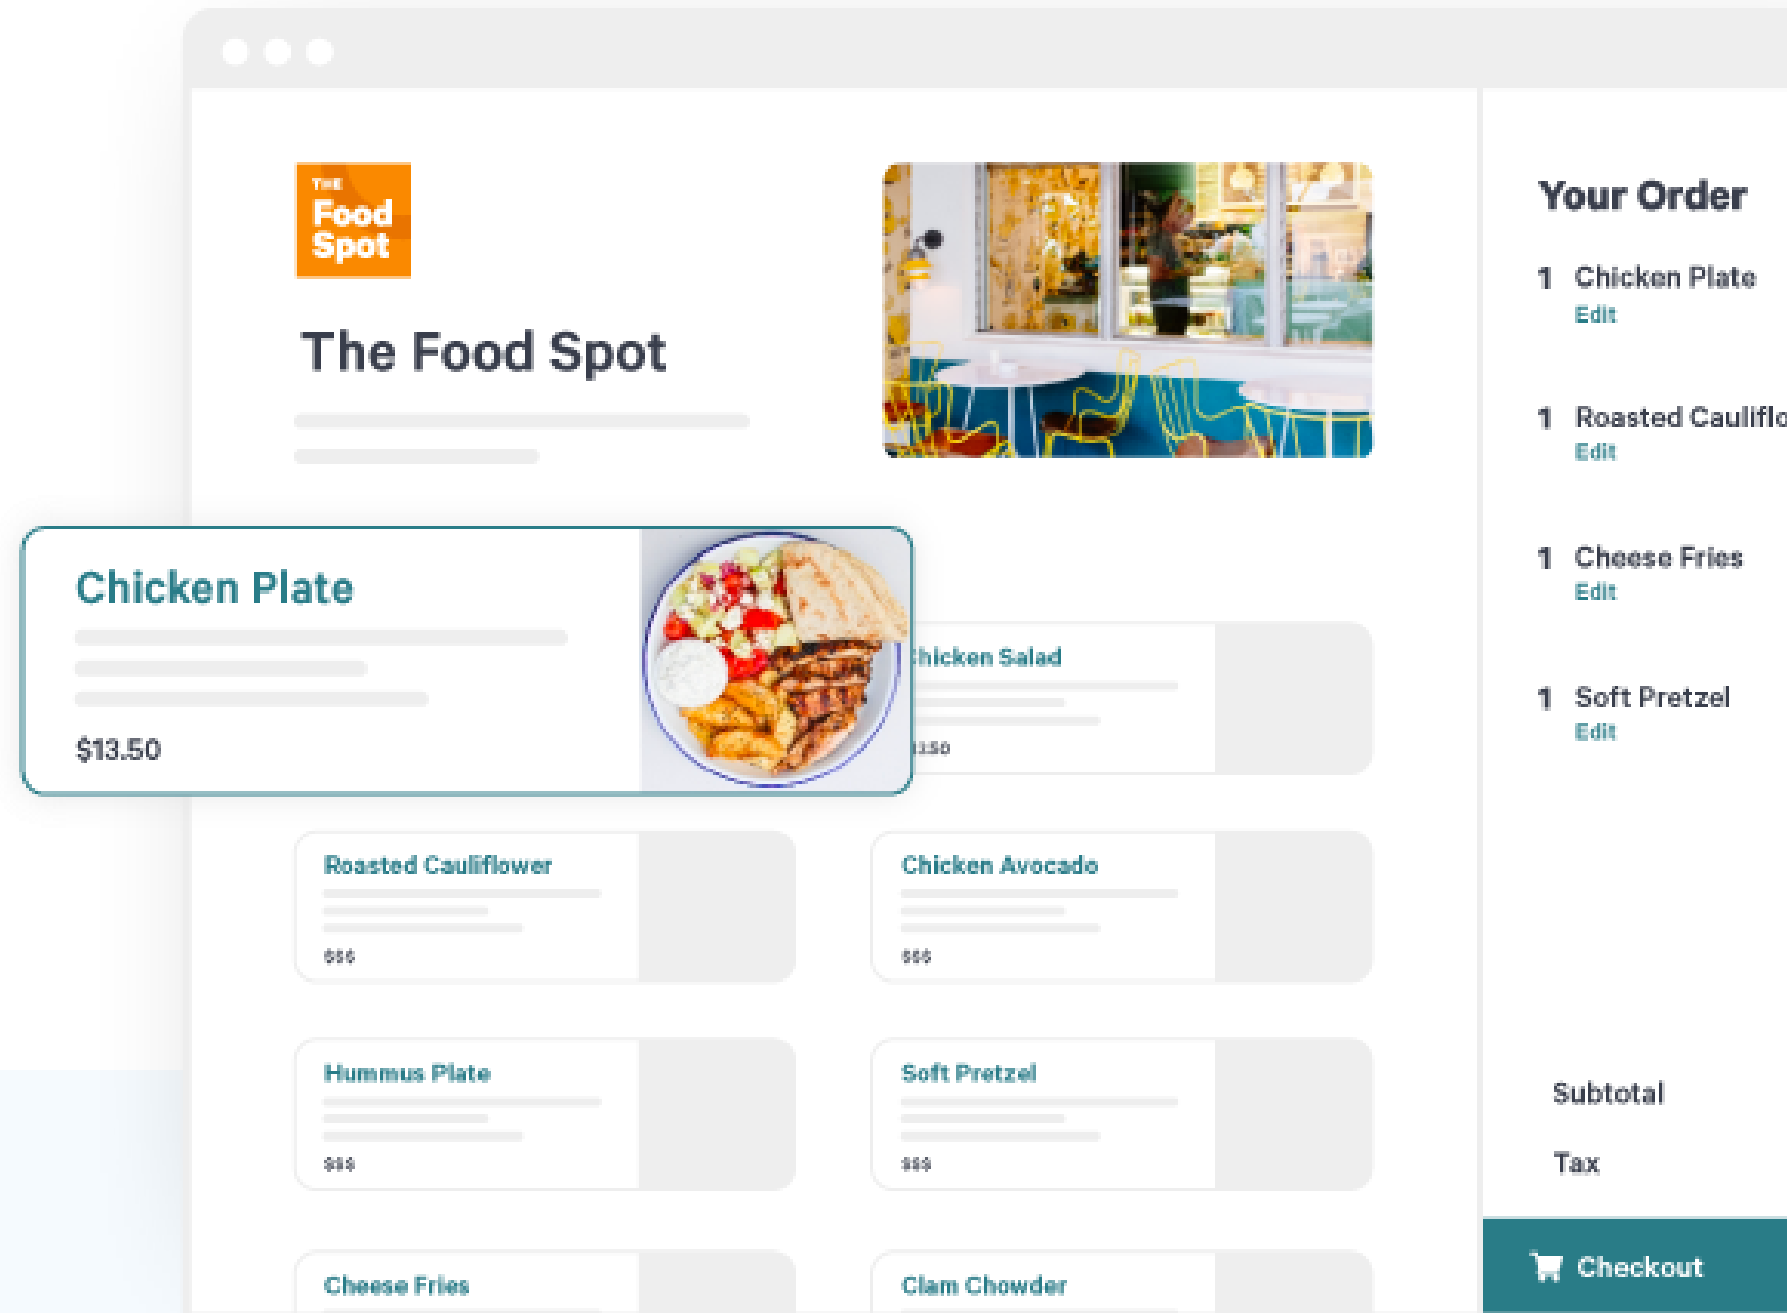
THE Food Spot

The Food Spot

Chicken Plate

$13.50

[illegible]hicken Salad

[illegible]3.50

Roasted Cauliflower

$$$

Chicken Avocado

$$$

Hummus Plate

$$$

Soft Pretzel

$$$

Cheese Fries

Clam Chowder

Your Order

1 Chicken Plate
Edit

1 Roasted Caulifl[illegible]
Edit

1 Cheese Fries
Edit

1 Soft Pretzel
Edit

Subtotal

Tax

Checkout